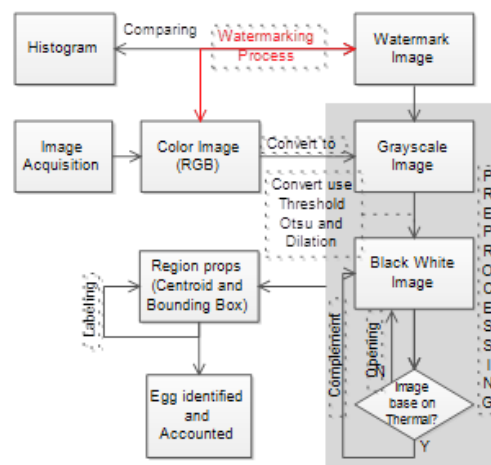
Histogram

Comparing

Watermarking Process

Watermark Image

Image Acquisition

Color Image (RGB)

Convert to

Grayscale Image

Convert use Threshold Otsu and Dilation

Labeling

Region props (Centroid and Bounding Box)

Black White Image

Complement

Opening

Image base on Thermal?

Y

Egg identified and Accounted

P
R
E
P
R
O
C
E
S
S
I
N
G